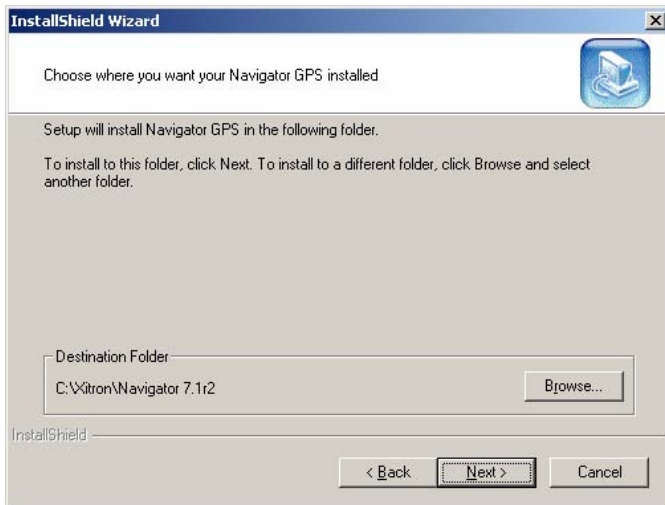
InstallShield Wizard

Choose where you want your Navigator GPS installed

Setup will install Navigator GPS in the following folder.

To install to this folder, click Next. To install to a different folder, click Browse and select another folder.

Destination Folder

C:\Xitron\Navigator 7.1r2

Browse...

InstallShield

< Back

Next >

Cancel